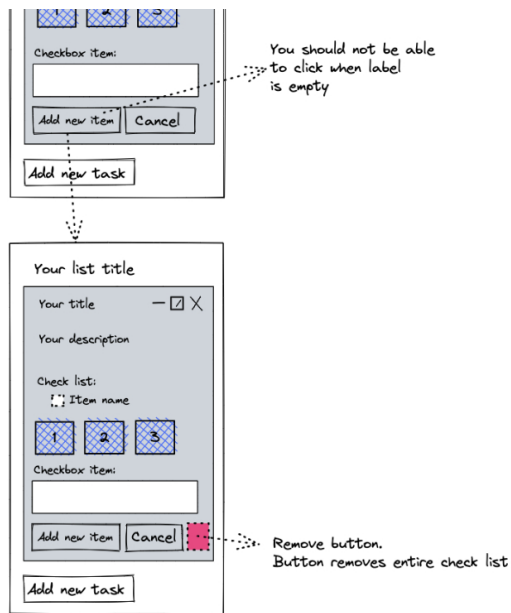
1 2 3

Checkbox item:

You should not be able to click when label is empty

Add new item Cancel

Add new task

Your list title

Your title — ☐ X

Your description

Check list:

Item name

1 2 3

Checkbox item:

Add new item Cancel

Remove button. Button removes entire check list

Add new task